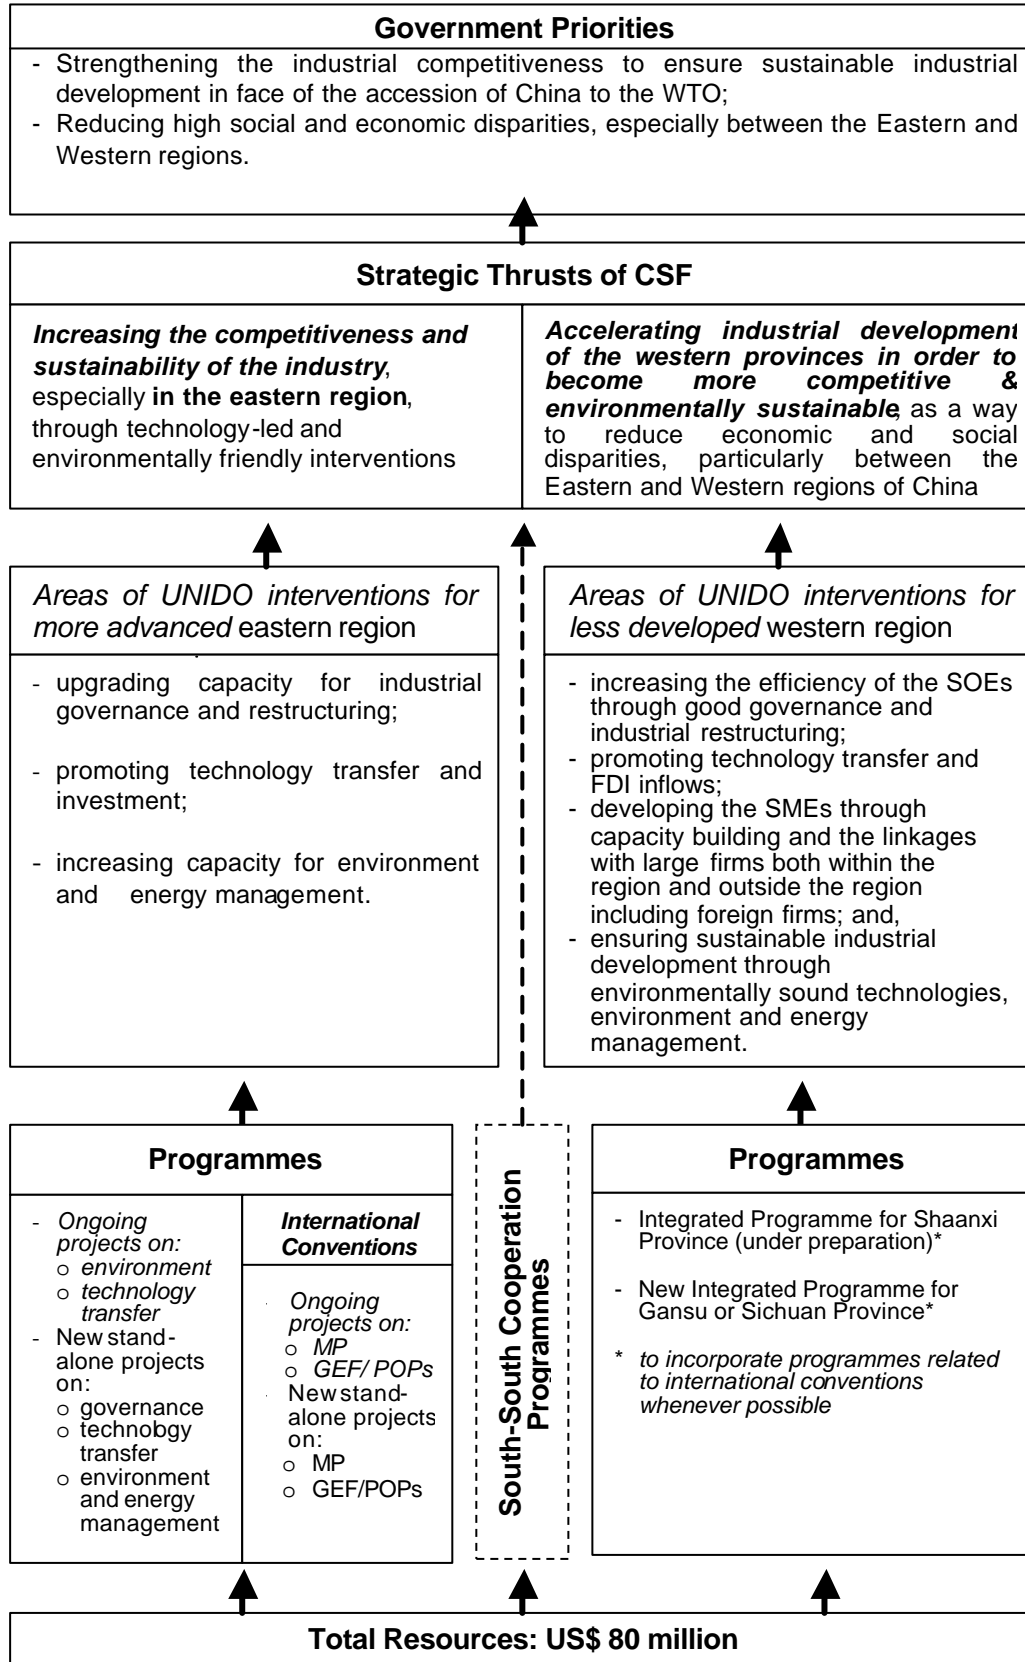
Government Priorities

- Strengthening the industrial competitiveness to ensure sustainable industrial development in face of the accession of China to the WTO;
- Reducing high social and economic disparities, especially between the Eastern and Western regions.

Strategic Thrusts of CSF

Increasing the competitiveness and sustainability of the industry, especially in the eastern region, through technology-led and environmentally friendly interventions

Accelerating industrial development of the western provinces in order to become more competitive & environmentally sustainable, as a way to reduce economic and social disparities, particularly between the Eastern and Western regions of China

Areas of UNIDO interventions for more advanced eastern region

- upgrading capacity for industrial governance and restructuring;
- promoting technology transfer and investment;
- increasing capacity for environment and energy management.

Areas of UNIDO interventions for less developed western region

- increasing the efficiency of the SOEs through good governance and industrial restructuring;
- promoting technology transfer and FDI inflows;
- developing the SMEs through capacity building and the linkages with large firms both within the region and outside the region including foreign firms; and,
- ensuring sustainable industrial development through environmentally sound technologies, environment and energy management.

Programmes

- Ongoing projects on:
  o environment
  o technology transfer
- New stand-alone projects on:
  o governance
  o technology transfer
  o environment and energy management

International Conventions

Ongoing projects on:
o MP
o GEF/ POPs
New stand-alone projects on:
o MP
o GEF/POPs

South-South Cooperation Programmes

Programmes

- Integrated Programme for Shaanxi Province (under preparation)*
- New Integrated Programme for Gansu or Sichuan Province*

* to incorporate programmes related to international conventions whenever possible

Total Resources: US$ 80 million